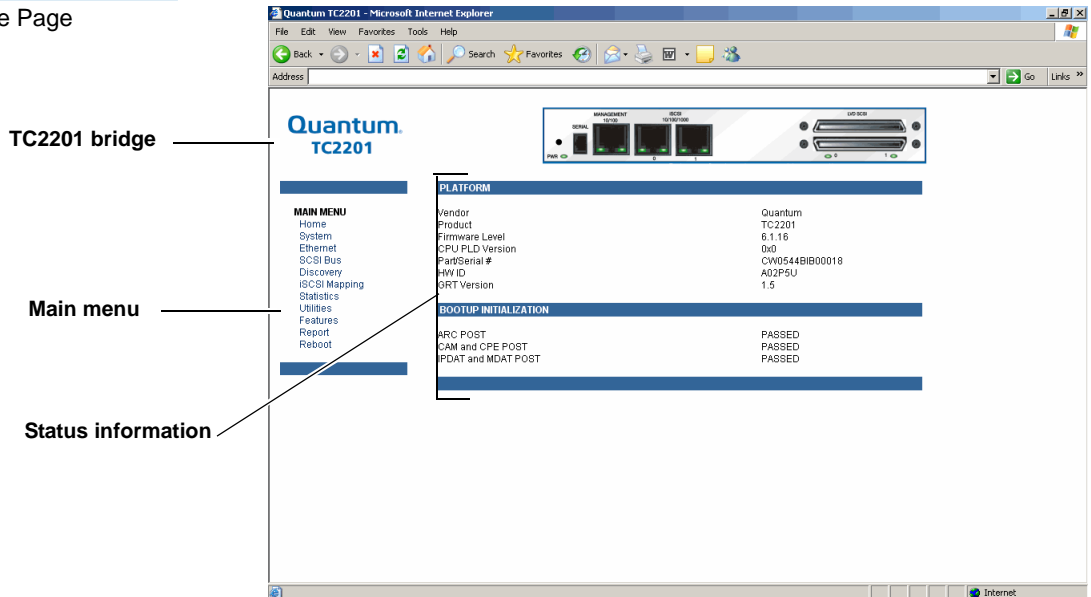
e Page

TC2201 bridge

Main menu

Status information

Quantum TC2201 - Microsoft Internet Explorer

File Edit View Favorites Tools Help

Back Search Favorites

Address

Go Links »

Quantum.
TC2201

SERIAL MANAGEMENT 10/100 ISCSI 10/100/1000 LVD SCSI
PWR 0 1 0 1

MAIN MENU
Home
System
Ethernet
SCSI Bus
Discovery
iSCSI Mapping
Statistics
Utilities
Features
Report
Reboot

PLATFORM

| | |
|---|---|
| Vendor | Quantum |
| Product | TC2201 |
| Firmware Level | 6.1.16 |
| CPU PLD Version | 0x0 |
| Part/Serial # | CW0544BIB00018 |
| HW ID | A02P5U |
| GRT Version | 1.5 |

BOOTUP INITIALIZATION

| | |
|---|---|
| ARC POST | PASSED |
| CAM and CPE POST | PASSED |
| IPDAT and MDAT POST | PASSED |

Internet